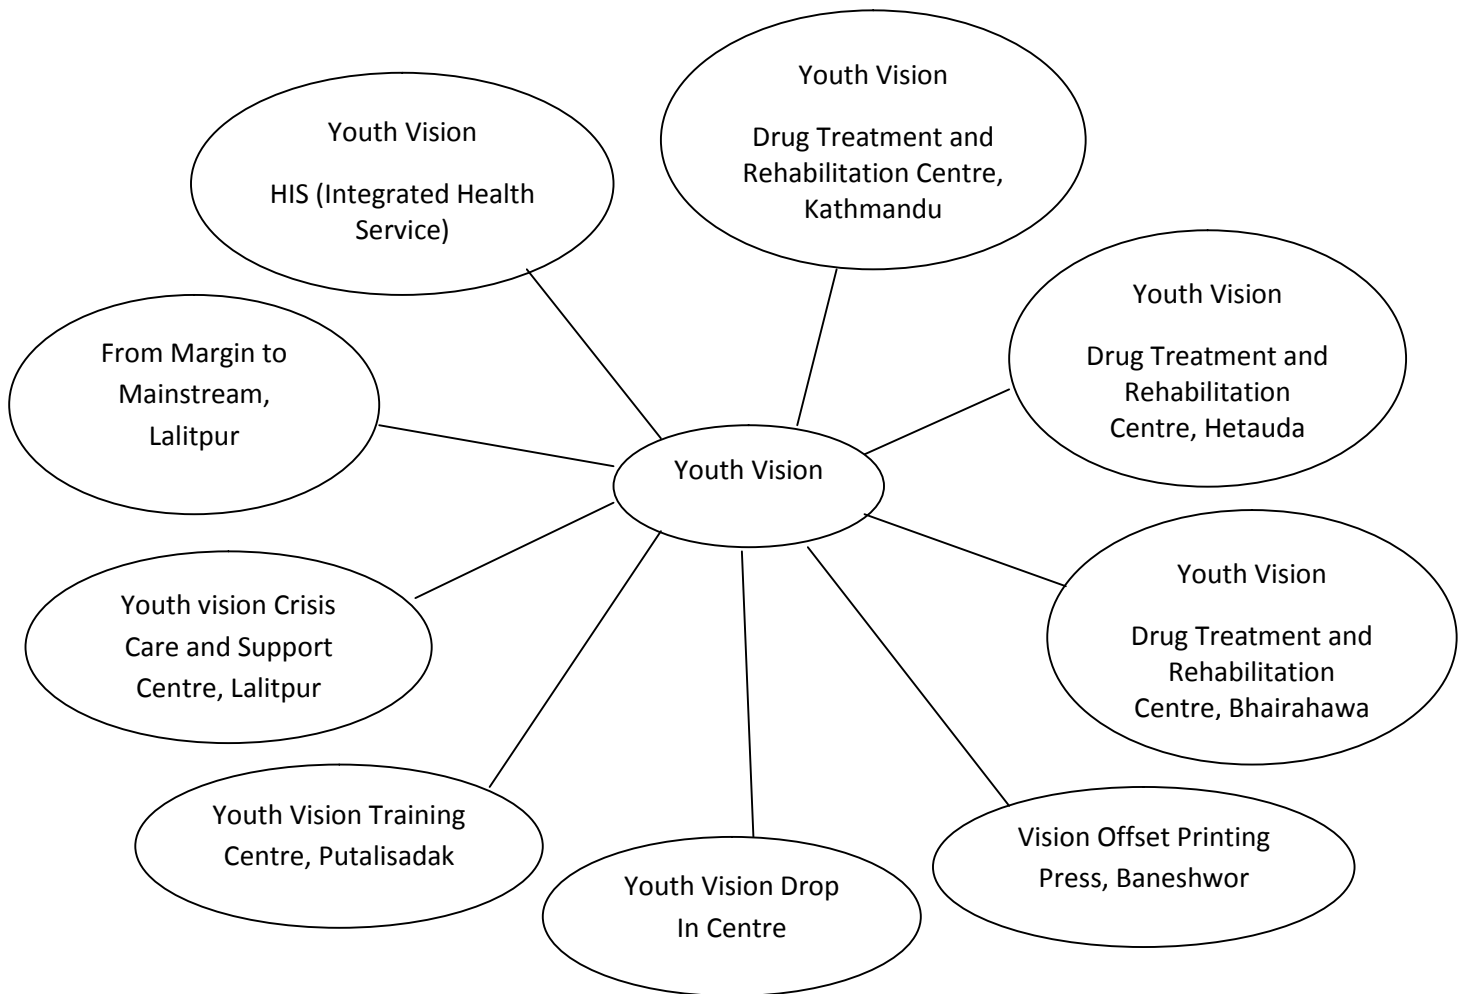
Youth Vision

Drug Treatment and Rehabilitation Centre, Kathmandu

Youth Vision

HIS (Integrated Health Service)

Youth Vision

Drug Treatment and Rehabilitation Centre, Hetauda

From Margin to Mainstream, Lalitpur

Youth Vision

Youth Vision

Drug Treatment and Rehabilitation Centre, Bhairahawa

Youth vision Crisis Care and Support Centre, Lalitpur

Youth Vision Training Centre, Putalisadak

Vision Offset Printing Press, Baneshwor

Youth Vision Drop In Centre